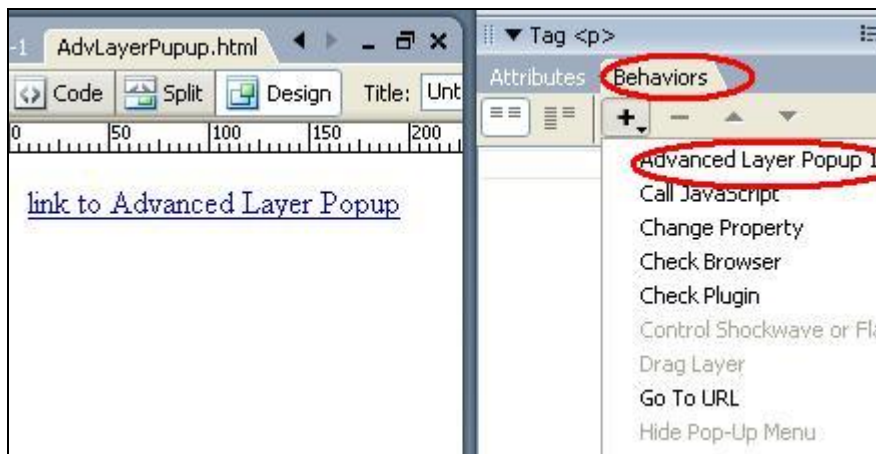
-1 AdvLayerPupup.html

Code Split Design Title: Unt

0 50 100 150 200

link to Advanced Layer Popup

▼ Tag <p>

Attributes Behaviors

+, − ▲ ▼

Advanced Layer Popup 1
Call JavaScript
Change Property
Check Browser
Check Plugin
Control Shockwave or Fla
Drag Layer
Go To URL
Hide Pop-Up Menu